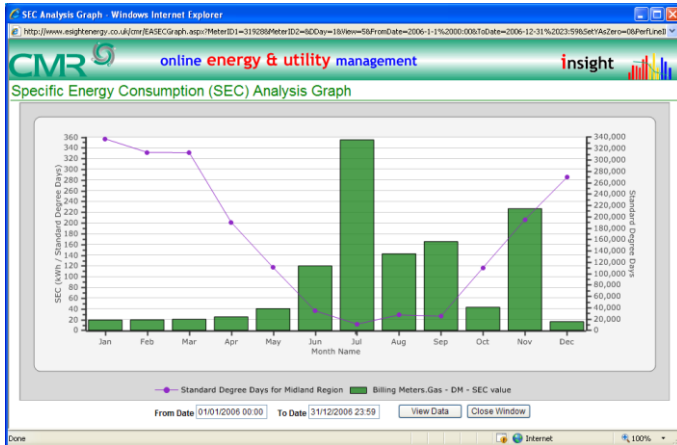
SEC Analysis Graph - Windows Internet Explorer

http://www.esightenergy.co.uk/cmr/EASECGraph.aspx?MeterID1=31928&MeterID2=&DDay=1&View=5&FromDate=2006-1-1%2000:00&ToDate=2006-12-31%2023:59&SetYAsZero=0&PerLineII

CMR online energy & utility management insight

Specific Energy Consumption (SEC) Analysis Graph

| SEC (kWh / Standard Degree Days) | Standard Degree Days |
|---|---|
| 360 | 340,000 |
| 340 | 320,000 |
| 320 | 300,000 |
| 300 | 280,000 |
| 280 | 260,000 |
| 260 | 240,000 |
| 240 | 220,000 |
| 220 | 200,000 |
| 200 | 180,000 |
| 180 | 160,000 |
| 160 | 140,000 |
| 140 | 120,000 |
| 120 | 100,000 |
| 100 | 80,000 |
| 80 | 60,000 |
| 60 | 40,000 |
| 40 | 20,000 |
| 20 | 0 |
| 0 | |

Jan Feb Mar Apr May Jun Jul Aug Sep Oct Nov Dec

Month Name

Standard Degree Days for Midland Region Billing Meters.Gas - DM - SEC value

From Date 01/01/2006 00:00 To Date 31/12/2006 23:59 View Data Close Window

Done Internet 100%